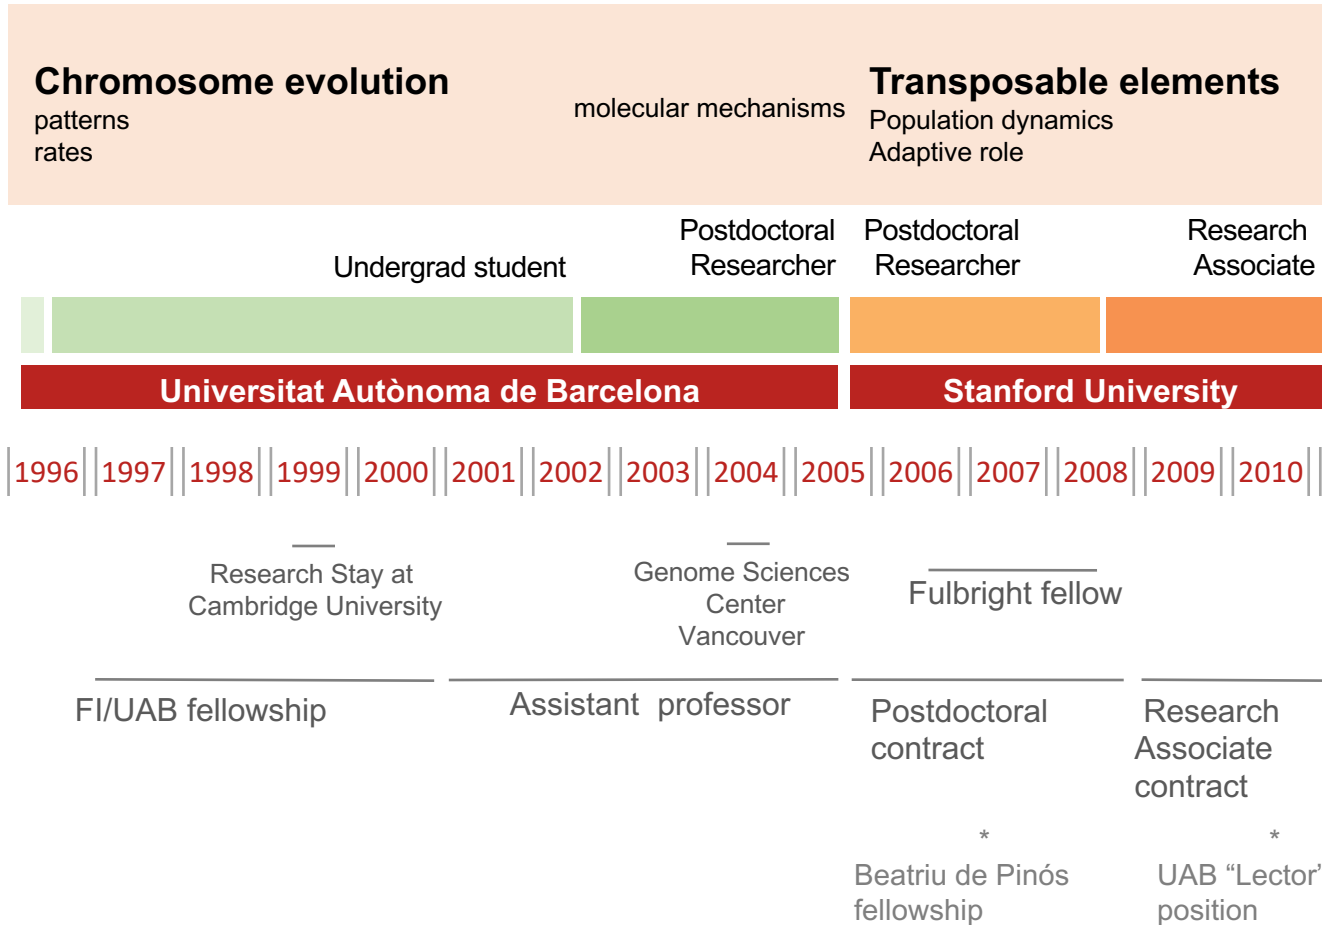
Chromosome evolution
patterns
rates

molecular mechanisms

Transposable elements
Population dynamics
Adaptive role

Undergrad student

Postdoctoral Researcher

Postdoctoral Researcher

Research Associate

Universitat Autònoma de Barcelona

Stanford University

| 1996 | 1997 | 1998 | 1999 | 2000 | 2001 | 2002 | 2003 | 2004 | 2005 | 2006 | 2007 | 2008 | 2009 | 2010 |
|---|---|---|---|---|---|---|---|---|---|---|---|---|---|---|

Research Stay at Cambridge University

Genome Sciences Center Vancouver

Fulbright fellow

FI/UAB fellowship

Assistant professor

Postdoctoral contract

Research Associate contract

*
Beatriu de Pinós fellowship

*
UAB “Lector’ position